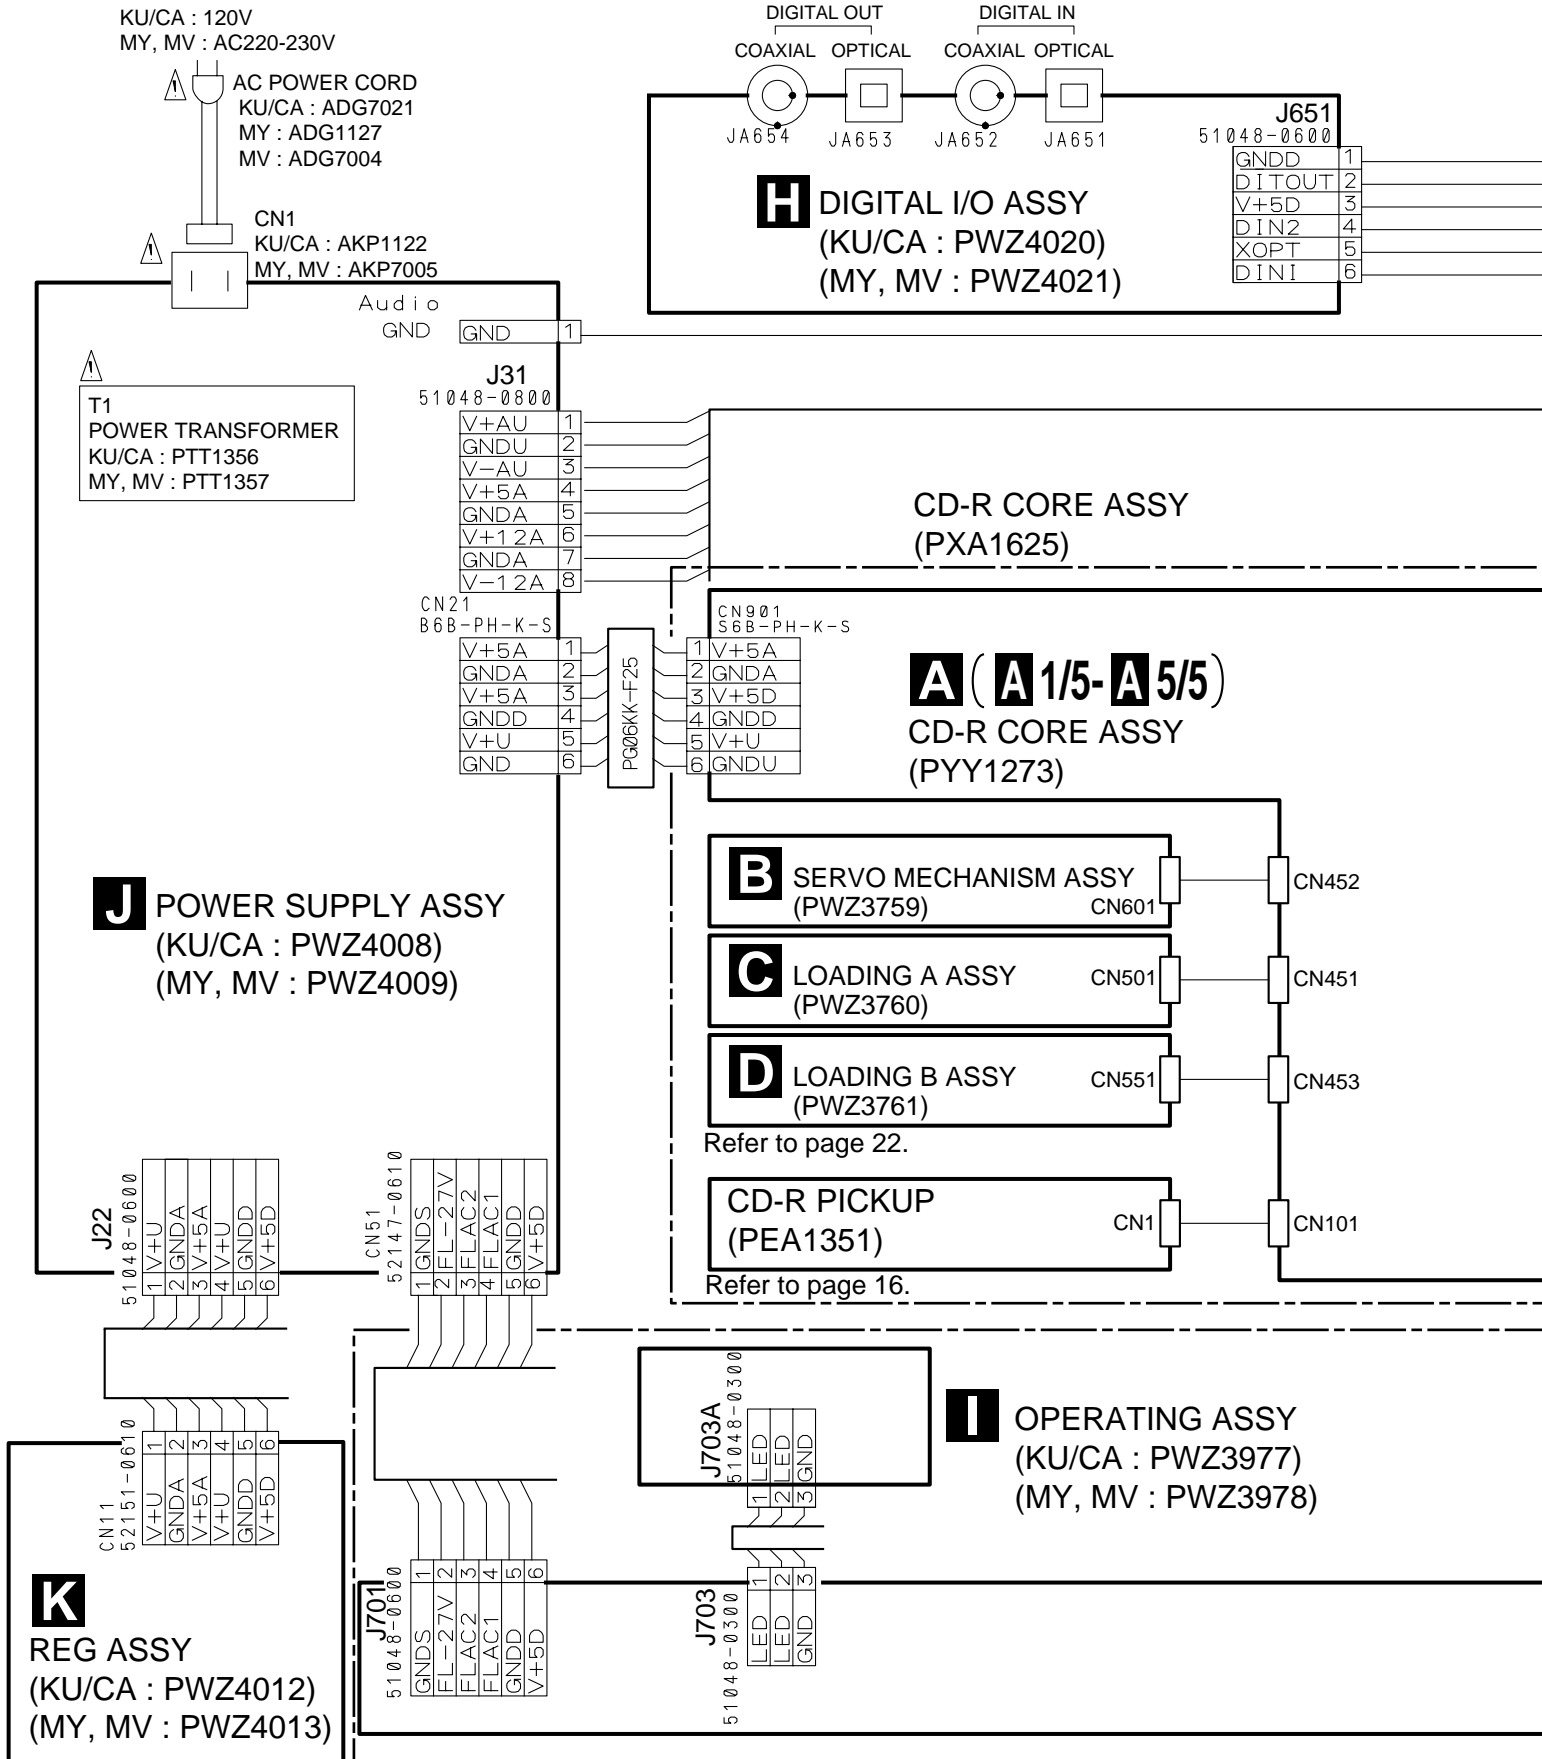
KU/CA : 120V
MY, MV : AC220-230V

AC POWER CORD
KU/CA : ADG7021
MY : ADG1127
MV : ADG7004

CN1
KU/CA : AKP1122
MY, MV : AKP7005

Audio GND

| GND | 1 |
|---|---|

T1
POWER TRANSFORMER
KU/CA : PTT1356
MY, MV : PTT1357

J31
51048-0800

| V+AU | 1 |
|---|---|
| GNDU | 2 |
| V−AU | 3 |
| V+5A | 4 |
| GNDA | 5 |
| V+12A | 6 |
| GNDA | 7 |
| V−12A | 8 |

CN21
B6B-PH-K-S

| V+5A | 1 |
|---|---|
| GNDA | 2 |
| V+5A | 3 |
| GNDD | 4 |
| V+U | 5 |
| GND | 6 |

PG06KK-F25

CN901
S6B-PH-K-S

| 1 | V+5A |
|---|---|
| 2 | GNDA |
| 3 | V+5D |
| 4 | GNDD |
| 5 | V+U |
| 6 | GNDU |

DIGITAL OUT
COAXIAL OPTICAL
DIGITAL IN
COAXIAL OPTICAL
JA654 JA653 JA652 JA651

J651
51048-0600

| GNDD | 1 |
|---|---|
| DITOUT | 2 |
| V+5D | 3 |
| DIN2 | 4 |
| XOPT | 5 |
| DINI | 6 |

H DIGITAL I/O ASSY
(KU/CA : PWZ4020)
(MY, MV : PWZ4021)

CD-R CORE ASSY
(PXA1625)

A ( A 1/5- A 5/5)
CD-R CORE ASSY
(PYY1273)

B SERVO MECHANISM ASSY
(PWZ3759) CN601
CN452

C LOADING A ASSY
(PWZ3760)
CN501 CN451

D LOADING B ASSY
(PWZ3761)
CN551 CN453
Refer to page 22.

CD-R PICKUP
(PEA1351)
CN1 CN101
Refer to page 16.

J POWER SUPPLY ASSY
(KU/CA : PWZ4008)
(MY, MV : PWZ4009)

J22
51048-0600
1 V+U
2 GNDA
3 V+5A
4 V+U
5 GNDD
6 V+5D

CN51
52147-0610
1 GNDS
2 FL−27V
3 FLAC2
4 FLAC1
5 GNDD
6 V+5D

CN11
52151-0610
1 V+U
2 GNDA
3 V+5A
4 V+U
5 GNDD
6 V+5D

J703A
51048-0300
1 LED
2 LED
3 GND

I OPERATING ASSY
(KU/CA : PWZ3977)
(MY, MV : PWZ3978)

J701
51048-0600
1 GNDS
2 FL−27V
3 FLAC2
4 FLAC1
5 GNDD
6 V+5D

J703
51048-0300
1 LED
2 LED
3 GND

K
REG ASSY
(KU/CA : PWZ4012)
(MY, MV : PWZ4013)